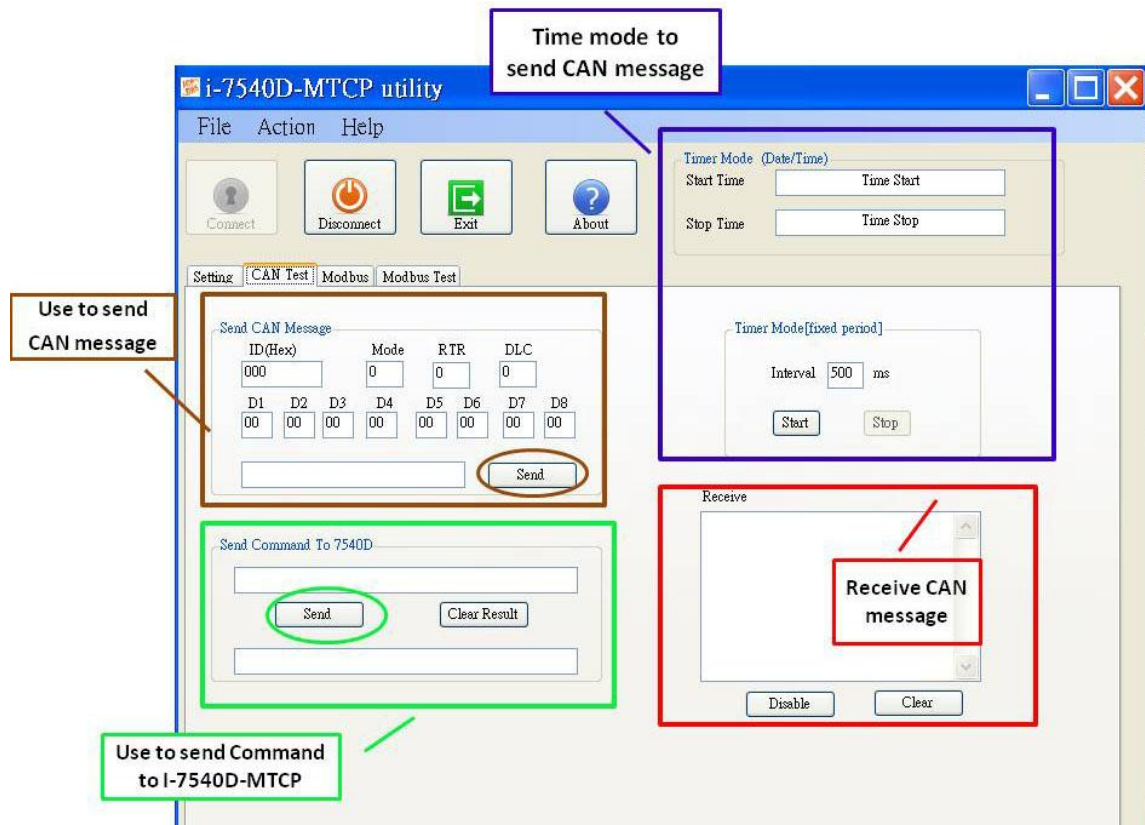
Time mode to send CAN message

i-7540D-MTCP utility

File Action Help

Connect
Disconnect
Exit
About

Timer Mode (Date/Time)
Start Time
Time Start
Stop Time
Time Stop

Setting
CAN Test
Modbus
Modbus Test

Use to send CAN message

Send CAN Message
ID(Hex)
Mode
RTR
DLC
000
0
0
0

| D1 | D2 | D3 | D4 | D5 | D6 | D7 | D8 |
|---|---|---|---|---|---|---|---|
| 00 | 00 | 00 | 00 | 00 | 00 | 00 | 00 |

Send

Timer Mode[fixed period]
Interval 500 ms
Start
Stop

Receive

Receive CAN message

Disable
Clear

Send Command To 7540D
Send
Clear Result

Use to send Command to I-7540D-MTCP